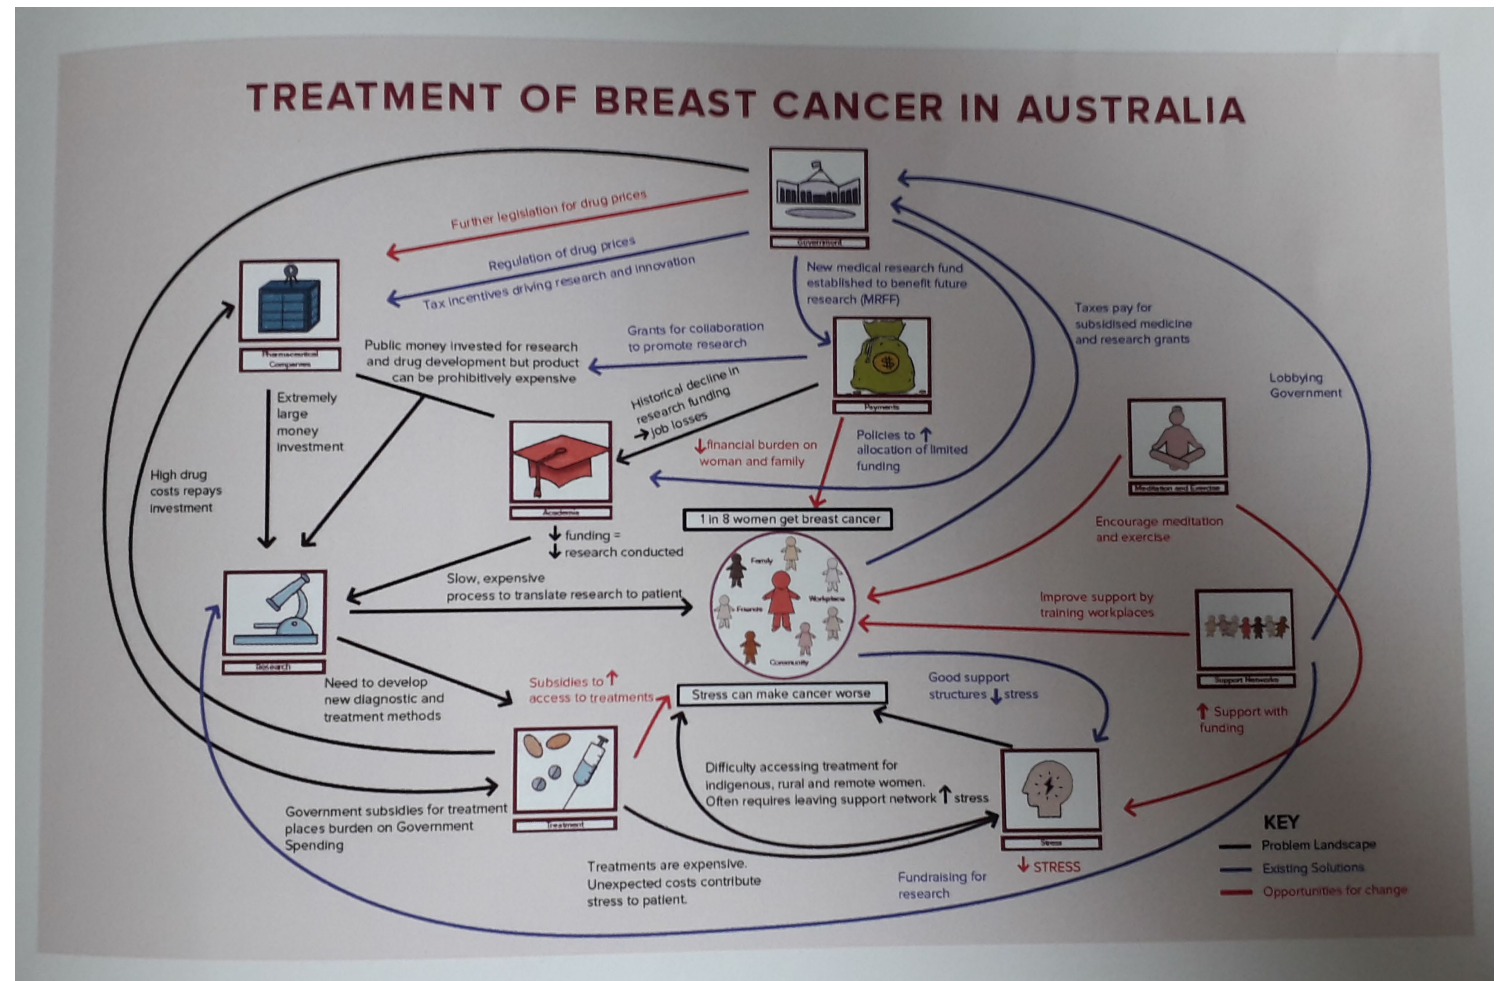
TREATMENT OF BREAST CANCER IN AUSTRALIA

Government

Further legislation for drug prices

Regulation of drug prices

Tax incentives driving research and innovation

New medical research fund established to benefit future research (MRFF)

Pharmaceutical Companies

Public money invested for research and drug development but product can be prohibitively expensive

Grants for collaboration to promote research

Payments

Taxes pay for subsidised medicine and research grants

Lobbying Government

Extremely large money investment

Historical decline in research funding → job losses

Academia

↓ financial burden on woman and family

Policies to ↑ allocation of limited funding

Meditation and Exercise

High drug costs repays investment

↓ funding = ↓ research conducted

1 in 8 women get breast cancer

Family

Workplace

Friends

Community

Encourage meditation and exercise

Research

Slow, expensive process to translate research to patient

Improve support by training workplaces

Support Networks

Need to develop new diagnostic and treatment methods

Subsidies to ↑ access to treatments

Stress can make cancer worse

Good support structures ↓ stress

↑ Support with funding

Treatment

Difficulty accessing treatment for indigenous, rural and remote women. Often requires leaving support network ↑ stress

Stress

Government subsidies for treatment places burden on Government Spending

Treatments are expensive. Unexpected costs contribute stress to patient.

Fundraising for research

↓ STRESS

KEY
Problem Landscape
Existing Solutions
Opportunities for change